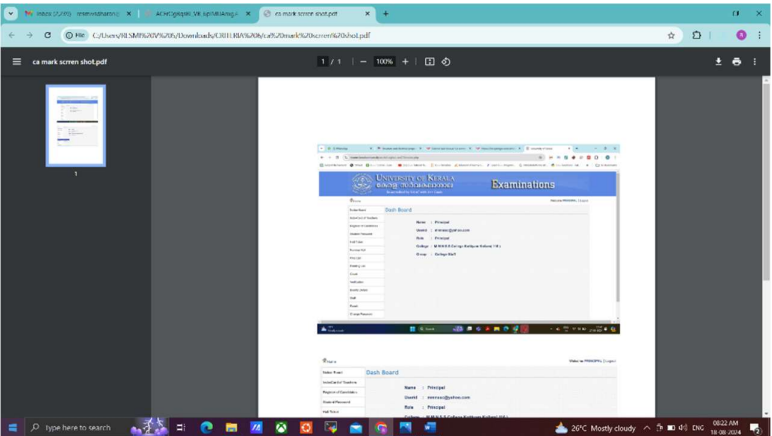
Inbox (2,295) - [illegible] ×
ACHC@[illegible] ×
ca mark scrren shot.pdf ×
+

File C:/Users/RLSMR%20V%20%/Downloads/CRITERIA%20%/ca%20mark%20scrren%20shot.pdf

ca mark scrren shot.pdf
1 / 1 — 100% +

1

University of Kerala
Examinations

Dash Board

Name : Principal
Userid : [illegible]@yahoo.com
Role : Principal
College : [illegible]
Group : College Staff

Dash Board

Name : Principal
Userid : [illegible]@yahoo.com
Role : Principal

Type here to search
26°C Mostly cloudy
ENG
08:22 AM
18-08-2024